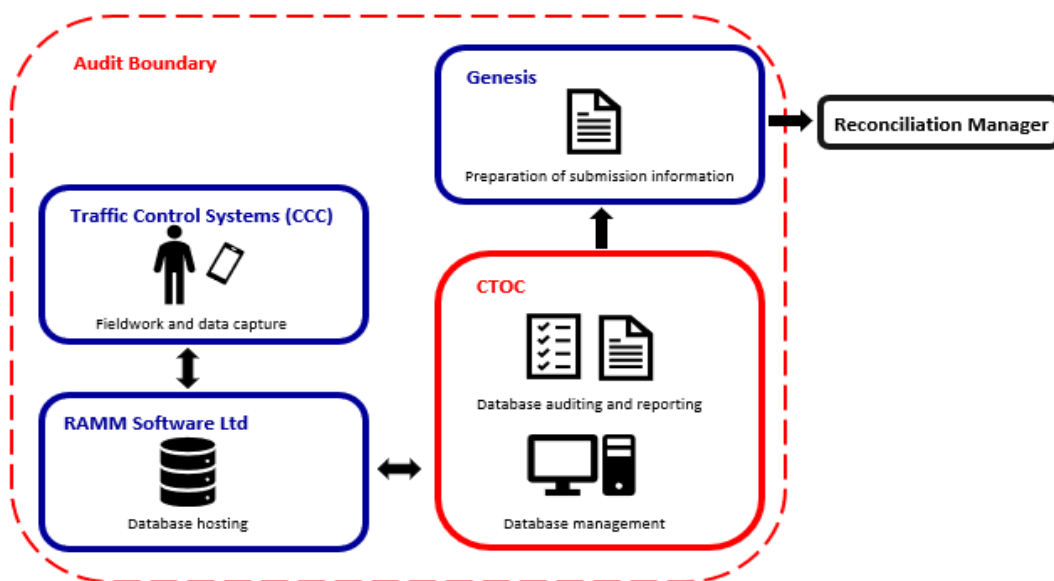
Audit Boundary

Genesis

Preparation of submission information

Reconciliation Manager

Traffic Control Systems (CCC)

Fieldwork and data capture

CTOC

Database auditing and reporting

RAMM Software Ltd

Database hosting

Database management